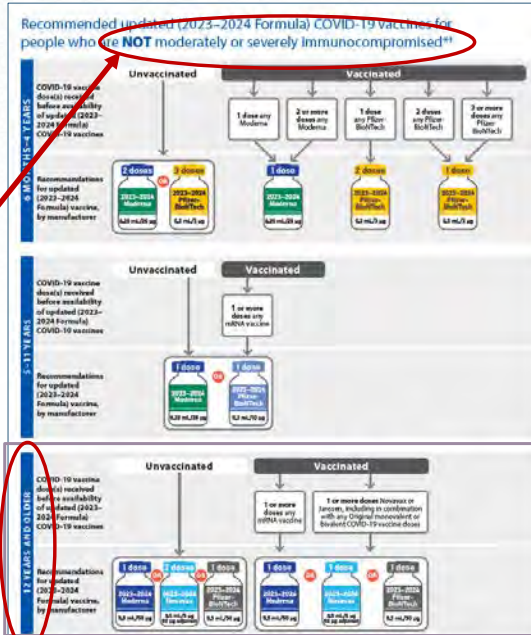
Recommended updated (2023–2024 Formula) COVID-19 vaccines for people who are NOT moderately or severely immunocompromised**

6 MONTHS–4 YEARS

COVID-19 vaccine dose(s) received before availability of updated (2023–2024 Formula) COVID-19 vaccines

Unvaccinated

Vaccinated

1 dose any Moderna

2 or more doses any Moderna

1 dose any Pfizer-BioNTech

2 doses any Pfizer-BioNTech

3 or more doses any Pfizer-BioNTech

Recommendations for updated (2023–2024 Formula) vaccine, by manufacturer

2 doses
2023–2024 Moderna
0.25 mL/25 ug

OR

3 doses
2023–2024 Pfizer-BioNTech
0.3 mL/3 ug

1 dose
2023–2024 Moderna
0.25 mL/25 ug

2 doses
2023–2024 Pfizer-BioNTech
0.3 mL/3 ug

1 dose
2023–2024 Pfizer-BioNTech
0.3 mL/3 ug

5–11 YEARS

COVID-19 vaccine dose(s) received before availability of updated (2023–2024 Formula) COVID-19 vaccines

Unvaccinated

Vaccinated

1 or more doses any mRNA vaccine

Recommendations for updated (2023–2024 Formula) vaccine, by manufacturer

1 dose
2023–2024 Moderna
0.25 mL/25 ug

OR

1 dose
2023–2024 Pfizer-BioNTech
0.3 mL/10 ug

12 YEARS AND OLDER

COVID-19 vaccine dose(s) received before availability of updated (2023–2024 Formula) COVID-19 vaccines

Unvaccinated

Vaccinated

1 or more doses any mRNA vaccine

1 or more doses Novavax or Janssen, including in combination with any Original monovalent or bivalent COVID-19 vaccine doses

Recommendations for updated (2023–2024 Formula) vaccine, by manufacturer

1 dose
2023–2024 Moderna
0.5 mL/50 ug

OR

2 doses
2023–2024 Novavax
0.5 mL/5 ug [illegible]

OR

1 dose
2023–2024 Pfizer-BioNTech
0.3 mL/30 ug

1 dose
2023–2024 Moderna
0.5 mL/50 ug

OR

1 dose
2023–2024 Novavax
0.5 mL/5 ug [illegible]

OR

1 dose
2023–2024 Pfizer-BioNTech
0.3 mL/30 ug